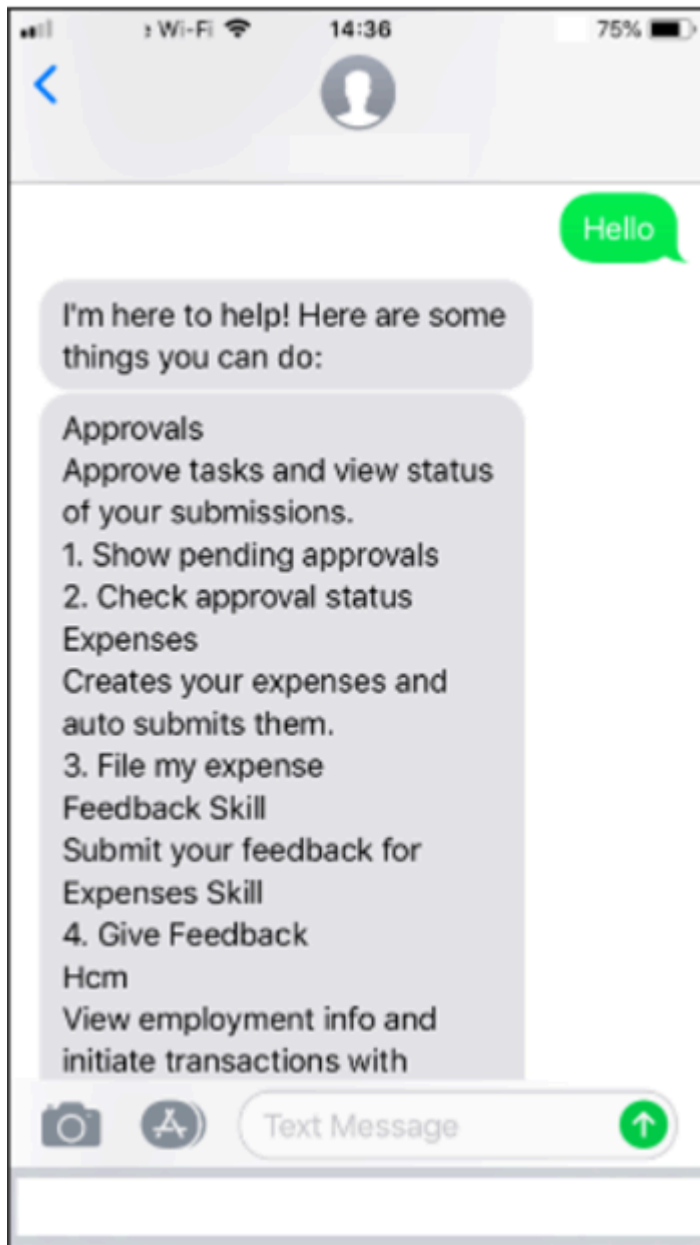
: Wi-Fi 14:36 75%

Hello

I'm here to help! Here are some things you can do:

Approvals
Approve tasks and view status of your submissions.
1. Show pending approvals
2. Check approval status
Expenses
Creates your expenses and auto submits them.
3. File my expense
Feedback Skill
Submit your feedback for Expenses Skill
4. Give Feedback
Hcm
View employment info and initiate transactions with

Text Message